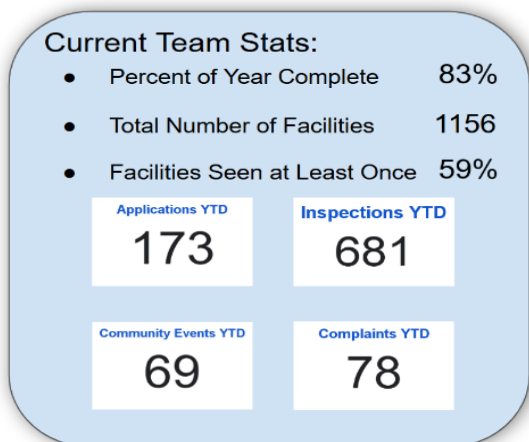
Current Team Stats:

- Percent of Year Complete 83%
- Total Number of Facilities 1156
- Facilities Seen at Least Once 59%

Applications YTD
173

Inspections YTD
681

Community Events YTD
69

Complaints YTD
78